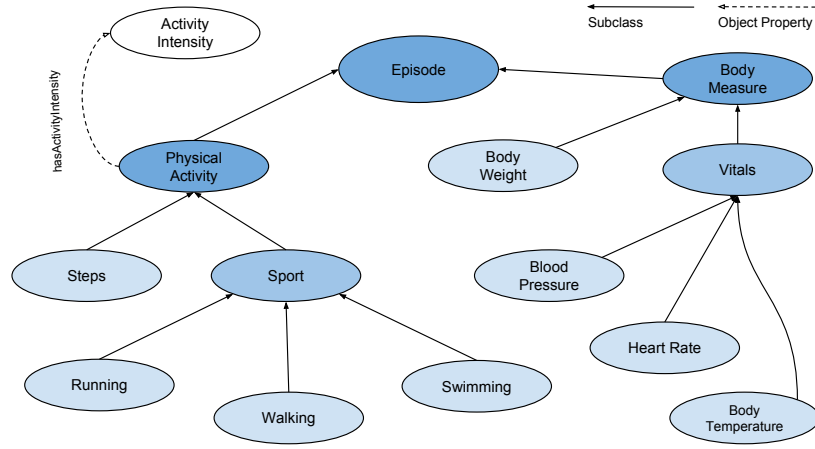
Subclass

Object Property

Activity Intensity

hasActivityIntensity

Episode

Body Measure

Physical Activity

Body Weight

Vitals

Steps

Sport

Blood Pressure

Heart Rate

Running

Walking

Swimming

Body Temperature